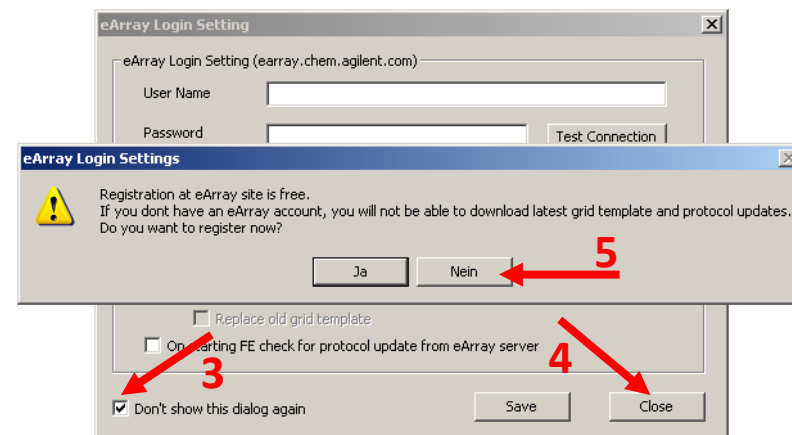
eArray Login Setting

eArray Login Setting (earray.chem.agilent.com)

User Name

Password

Test Connection

eArray Login Settings

Registration at eArray site is free.
If you dont have an eArray account, you will not be able to download latest grid template and protocol updates.
Do you want to register now?

Ja

Nein

5

Replace old grid template

On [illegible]tarting FE check for protocol update from eArray server

3

4

Don't show this dialog again

Save

Close